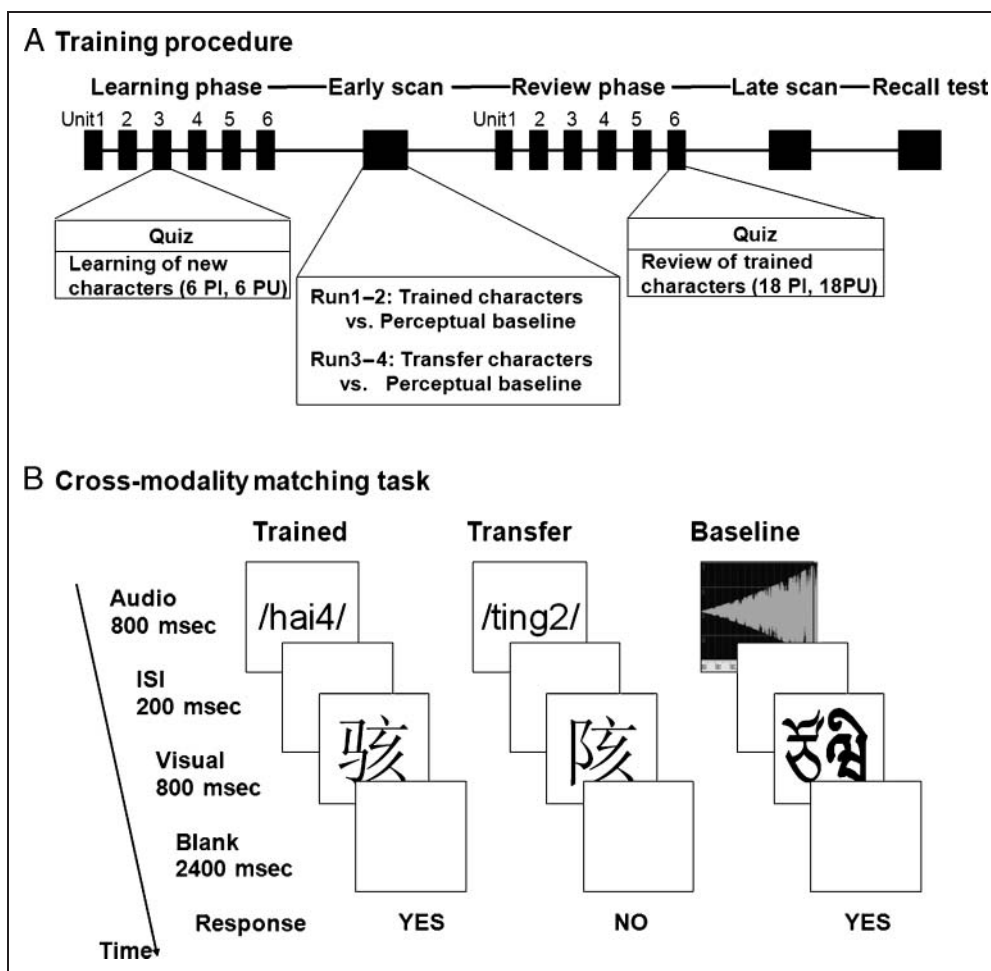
A Training procedure

Learning phase — Early scan — Review phase — Late scan — Recall test

Unit1 2 3 4 5 6

Unit1 2 3 4 5 6

Quiz
Learning of new characters (6 PI, 6 PU)

Run1–2: Trained characters vs. Perceptual baseline
Run3–4: Transfer characters vs. Perceptual baseline

Quiz
Review of trained characters (18 PI, 18PU)

B Cross-modality matching task

Trained

Transfer

Baseline

Audio 800 msec

/hai4/

/ting2/

ISI 200 msec

Visual 800 msec

骇

陔

Blank 2400 msec

Response YES NO YES

Time